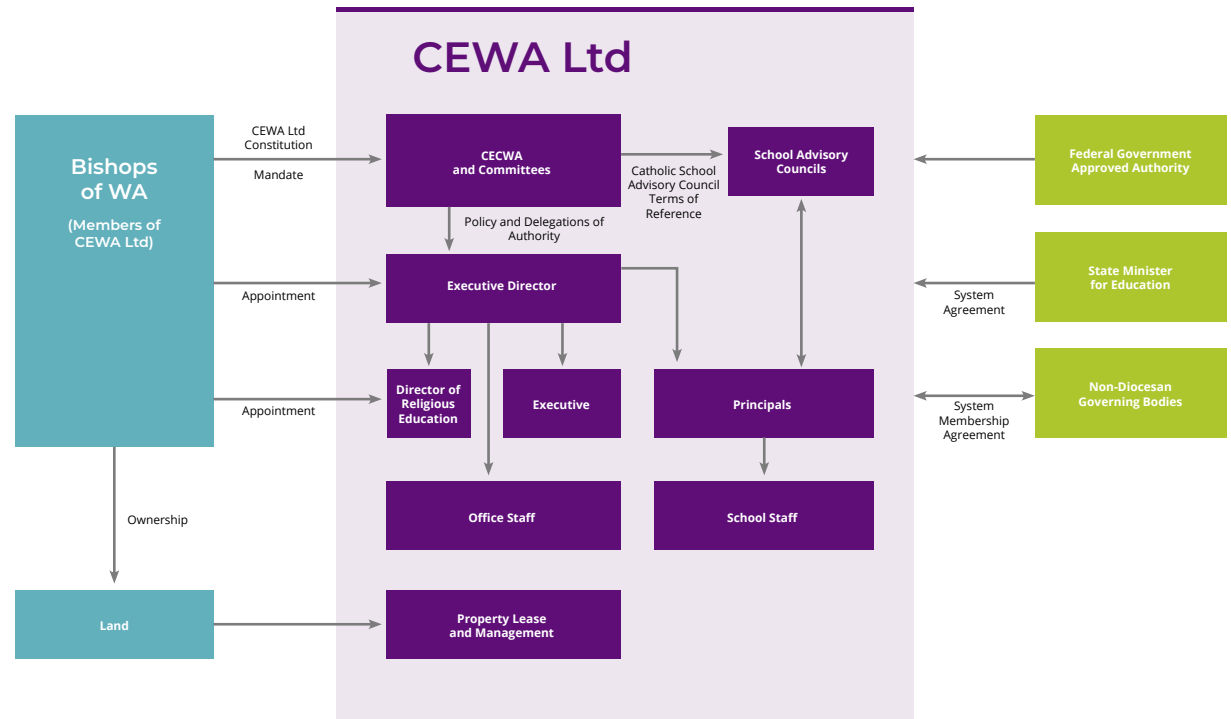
CEWA Ltd

Bishops of WA

(Members of CEWA Ltd)

CEWA Ltd Constitution

Mandate

CECWA and Committees

Catholic School Advisory Council Terms of Reference

School Advisory Councils

Federal Government Approved Authority

Policy and Delegations of Authority

Appointment

Executive Director

State Minister for Education

System Agreement

Appointment

Director of Religious Education

Executive

Principals

System Membership Agreement

Non-Diocesan Governing Bodies

Ownership

Office Staff

School Staff

Land

Property Lease and Management